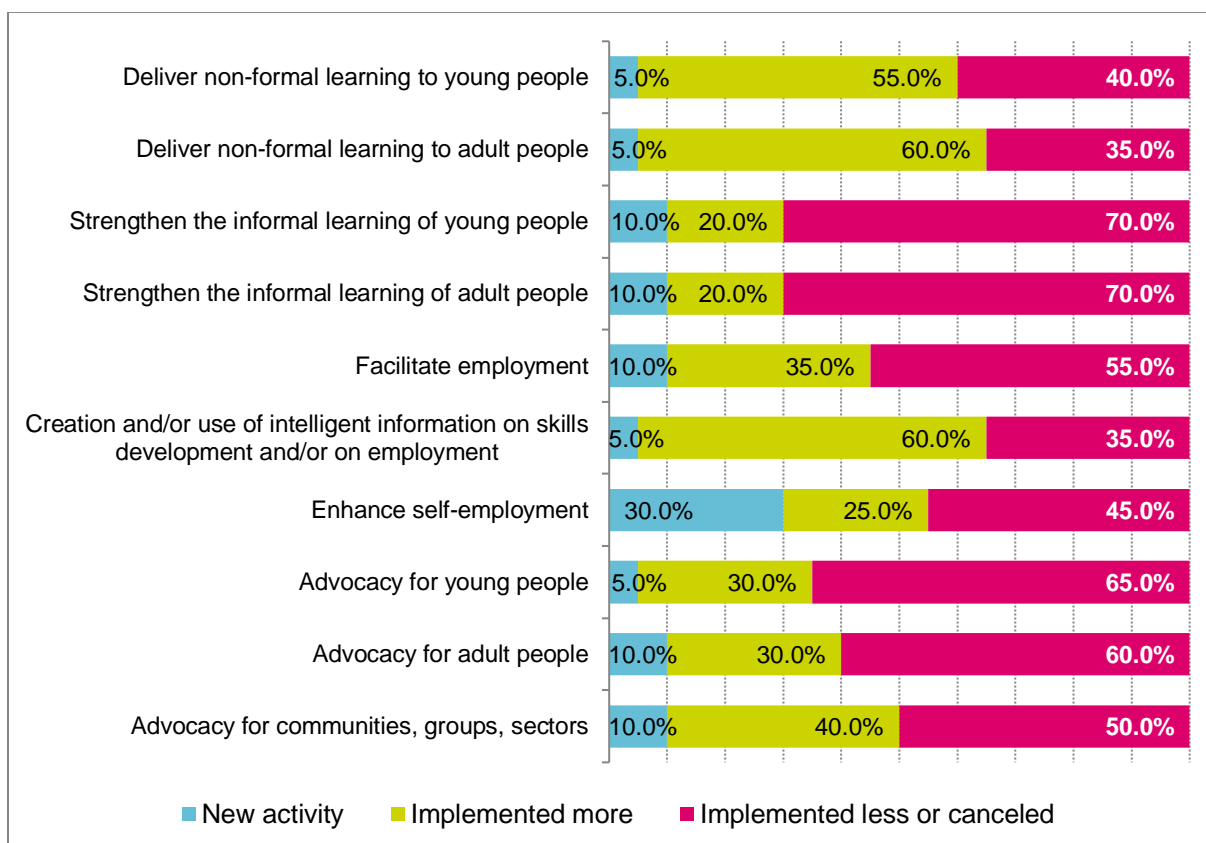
Deliver non-formal learning to young people 5.0% 55.0% 40.0%

Deliver non-formal learning to adult people 5.0% 60.0% 35.0%

Strengthen the informal learning of young people 10.0% 20.0% 70.0%

Strengthen the informal learning of adult people 10.0% 20.0% 70.0%

Facilitate employment 10.0% 35.0% 55.0%

Creation and/or use of intelligent information on skills development and/or on employment 5.0% 60.0% 35.0%

Enhance self-employment 30.0% 25.0% 45.0%

Advocacy for young people 5.0% 30.0% 65.0%

Advocacy for adult people 10.0% 30.0% 60.0%

Advocacy for communities, groups, sectors 10.0% 40.0% 50.0%

New activity Implemented more Implemented less or canceled